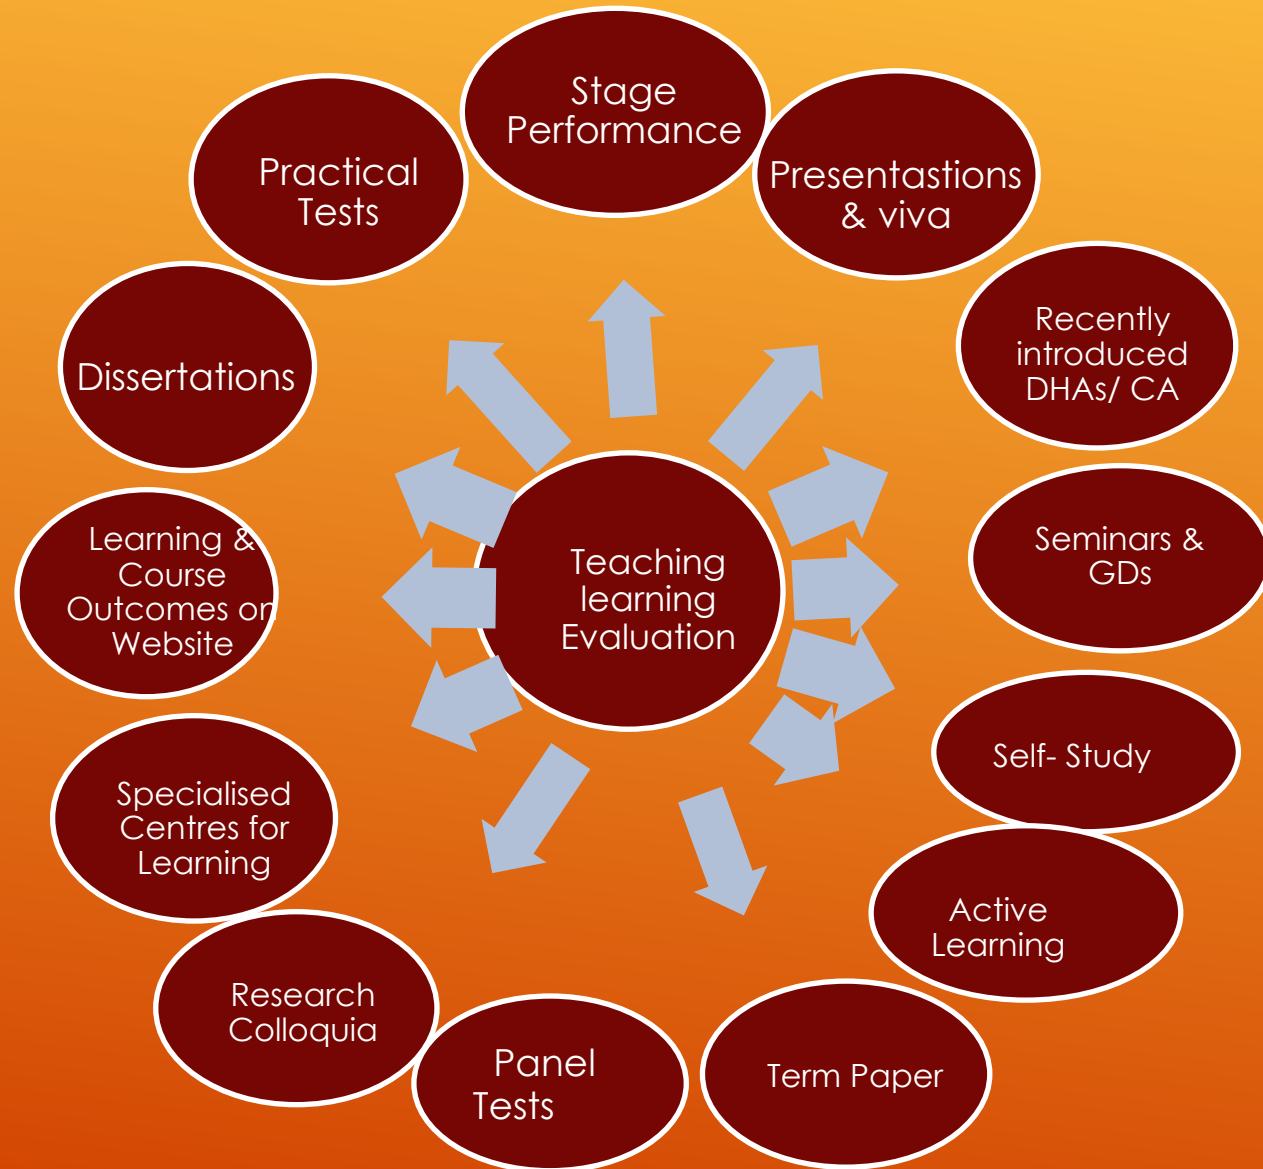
Teaching learning Evaluation

Stage Performance

Presentastions & viva

Recently introduced DHAs/ CA

Seminars & GDs

Self- Study

Active Learning

Term Paper

Panel Tests

Research Colloquia

Specialised Centres for Learning

Learning & Course Outcomes on Website

Dissertations

Practical Tests